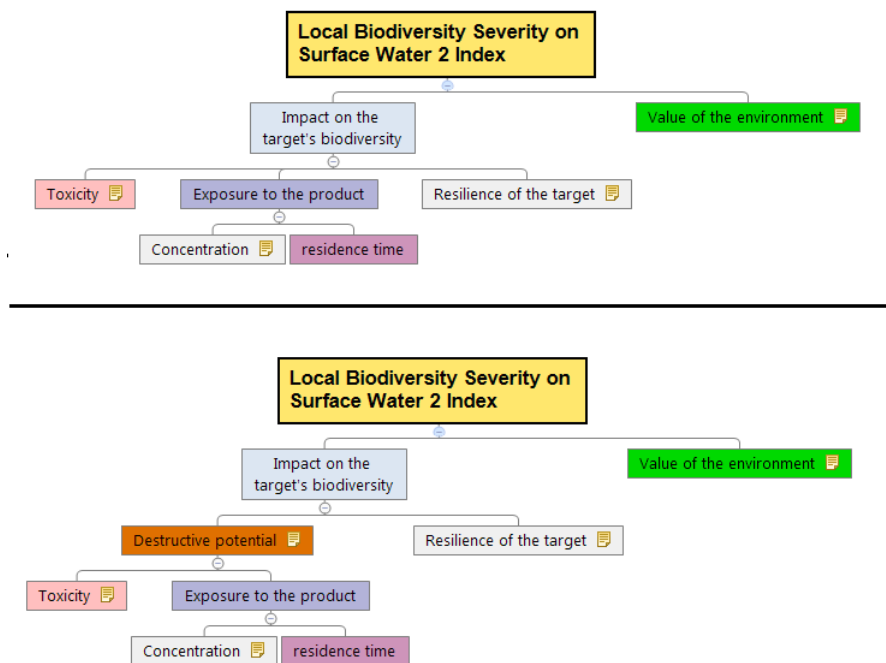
Local Biodiversity Severity on Surface Water 2 Index

Impact on the target's biodiversity

Value of the environment

Toxicity

Exposure to the product

Resilience of the target

Concentration

residence time

Local Biodiversity Severity on Surface Water 2 Index

Impact on the target's biodiversity

Value of the environment

Destructive potential

Resilience of the target

Toxicity

Exposure to the product

Concentration

residence time